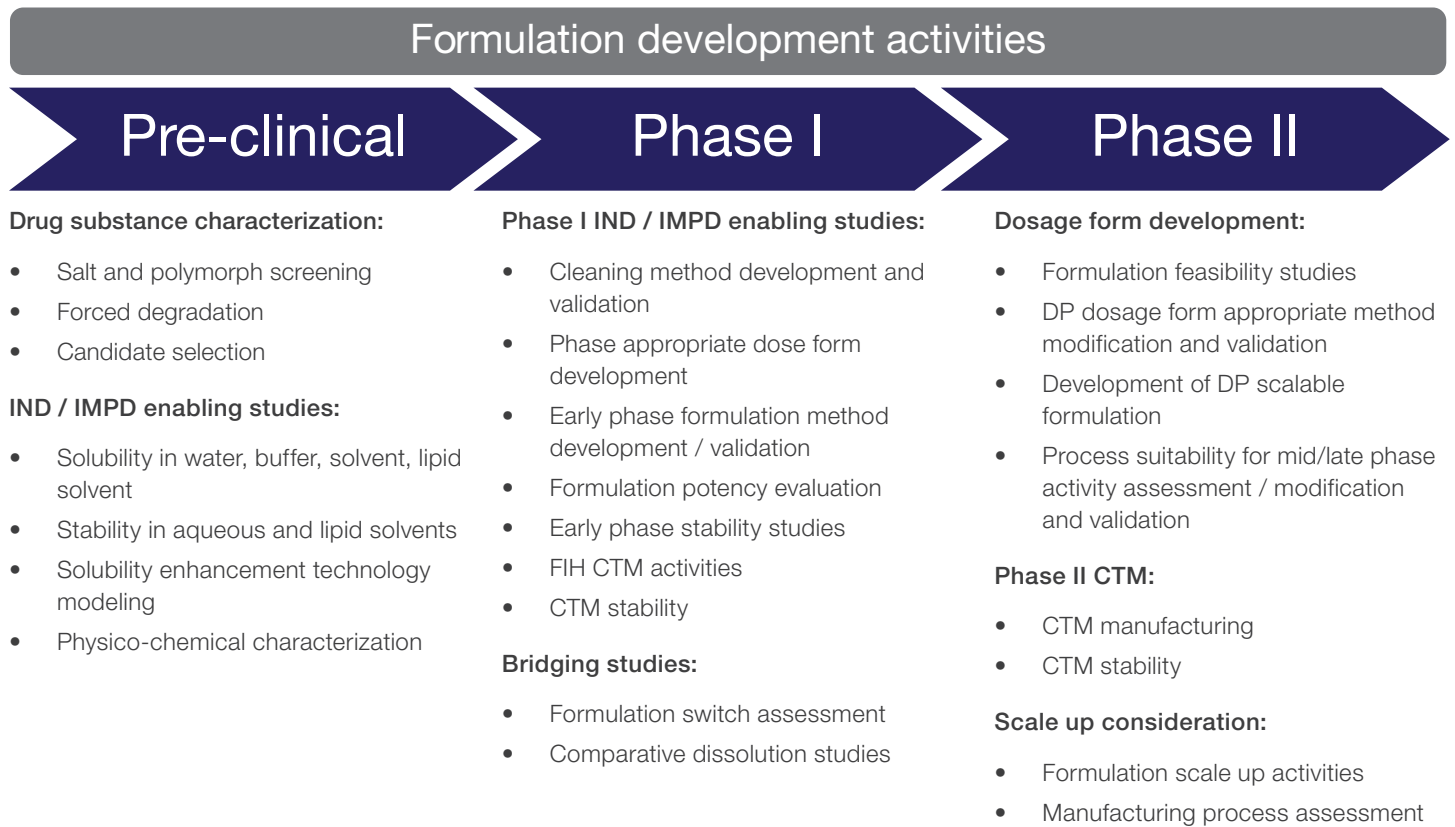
Formulation development activities

Pre-clinical

Phase I

Phase II

Drug substance characterization:

- Salt and polymorph screening
- Forced degradation
- Candidate selection

IND / IMPD enabling studies:

- Solubility in water, buffer, solvent, lipid solvent
- Stability in aqueous and lipid solvents
- Solubility enhancement technology modeling
- Physico-chemical characterization

Phase I IND / IMPD enabling studies:

- Cleaning method development and validation
- Phase appropriate dose form development
- Early phase formulation method development / validation
- Formulation potency evaluation
- Early phase stability studies
- FIH CTM activities
- CTM stability

Bridging studies:

- Formulation switch assessment
- Comparative dissolution studies

Dosage form development:

- Formulation feasibility studies
- DP dosage form appropriate method modification and validation
- Development of DP scalable formulation
- Process suitability for mid/late phase activity assessment / modification and validation

Phase II CTM:

- CTM manufacturing
- CTM stability

Scale up consideration:

- Formulation scale up activities
- Manufacturing process assessment